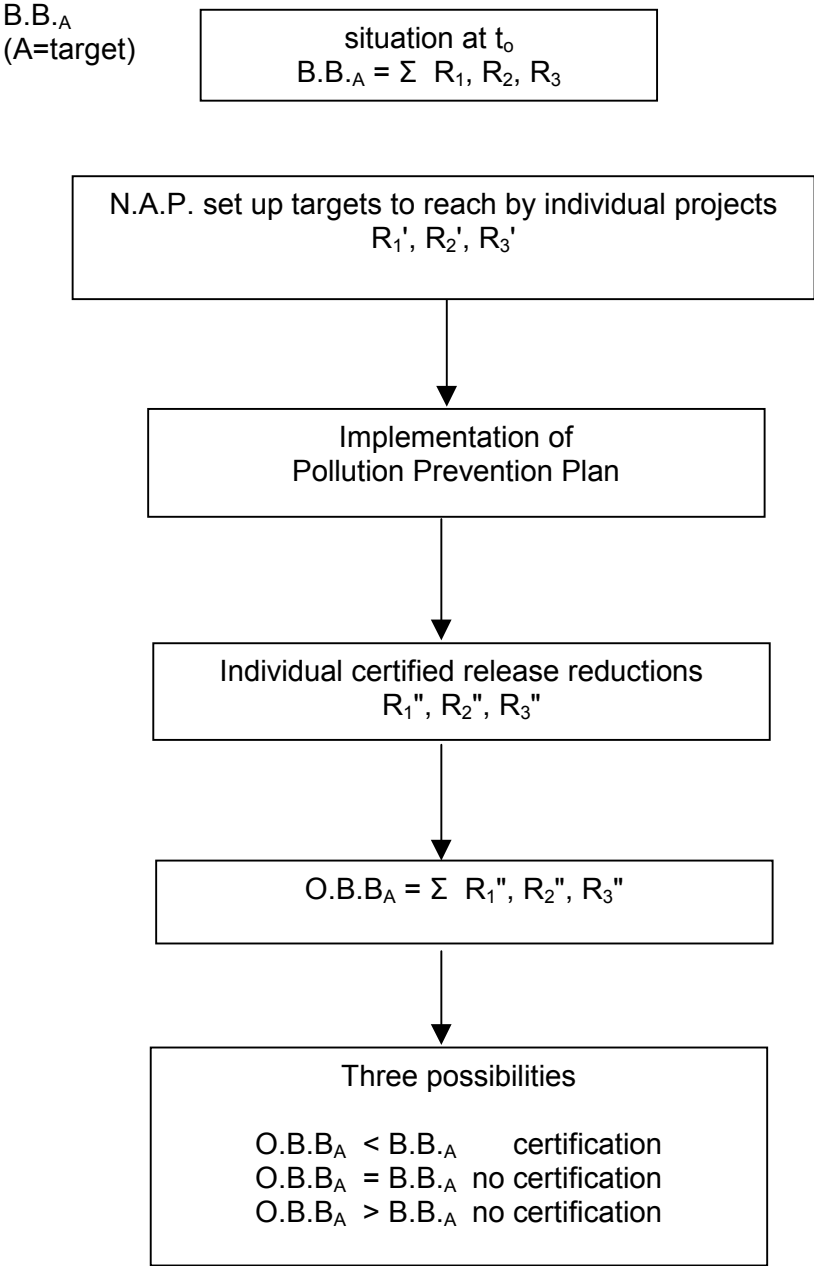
B.B.$_A$
(A=target)

situation at $t_o$
B.B.$_A$ = $\Sigma$ $R_1$, $R_2$, $R_3$

N.A.P. set up targets to reach by individual projects
$R_1'$, $R_2'$, $R_3'$

Implementation of
Pollution Prevention Plan

Individual certified release reductions
$R_1''$, $R_2''$, $R_3''$

O.B.B$_A$ = $\Sigma$ $R_1''$, $R_2''$, $R_3''$

Three possibilities

O.B.B$_A$ < B.B.$_A$ certification
O.B.B$_A$ = B.B.$_A$ no certification
O.B.B$_A$ > B.B.$_A$ no certification